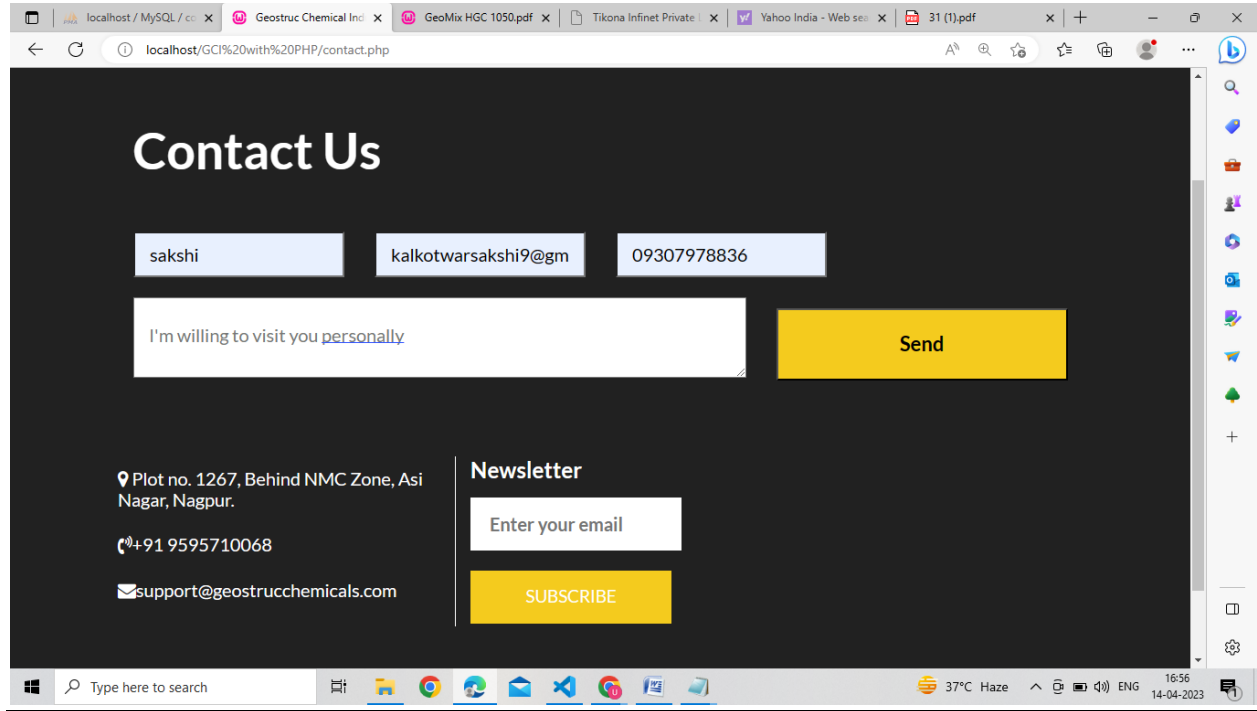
localhost / MySQL / cc ×
Geostruc Chemical Ind ×
GeoMix HGC 1050.pdf ×
Tikona Infinet Private ×
Yahoo India - Web sea ×
31 (1).pdf ×
+

localhost/GCI%20with%20PHP/contact.php

Contact Us

sakshi
kalkotwarsakshi9@gm
09307978836

I'm willing to visit you personally

Send

Plot no. 1267, Behind NMC Zone, Asi Nagar, Nagpur.

+91 9595710068

support@geostrucchemicals.com

Newsletter

Enter your email

SUBSCRIBE

Type here to search

37°C Haze
ENG
16:56
14-04-2023